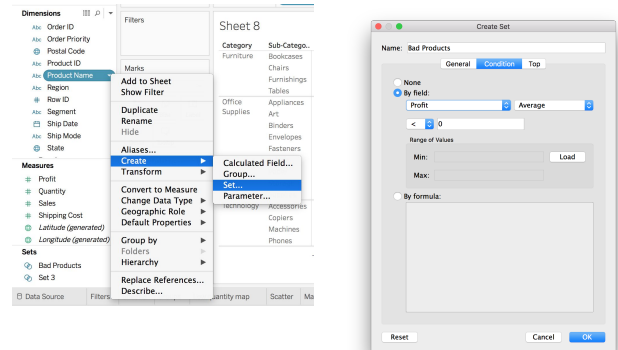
Dimensions
Order ID
Order Priority
Postal Code
Product ID
Product Name
Region
Row ID
Segment
Ship Date
Ship Mode
State

Measures
Profit
Quantity
Sales
Shipping Cost
Latitude (generated)
Longitude (generated)

Sets
Bad Products
Set 3

Data Source
Filters
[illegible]antity map
Scatter
Ma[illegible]

Filters

Marks

Sheet 8

| Category | Sub-Catego... |
|---|---|
| Furniture | Bookcases |
| | Chairs |
| | Furnishings |
| | Tables |
| Office Supplies | Appliances |
| | Art |
| | Binders |
| | Envelopes |
| | Fasteners |
| Technology | Accessories |
| | Copiers |
| | Machines |
| | Phones |

Add to Sheet
Show Filter
Duplicate
Rename
Hide
Aliases...
Create
Transform
Convert to Measure
Change Data Type
Geographic Role
Default Properties
Group by
Folders
Hierarchy
Replace References...
Describe...

Calculated Field...
Group...
Set...
Parameter...

Create Set
Name: Bad Products
General
Condition
Top
None
By field:
Profit
Average
<
0
Range of Values
Min:
Load
Max:
By formula:
Reset
Cancel
OK